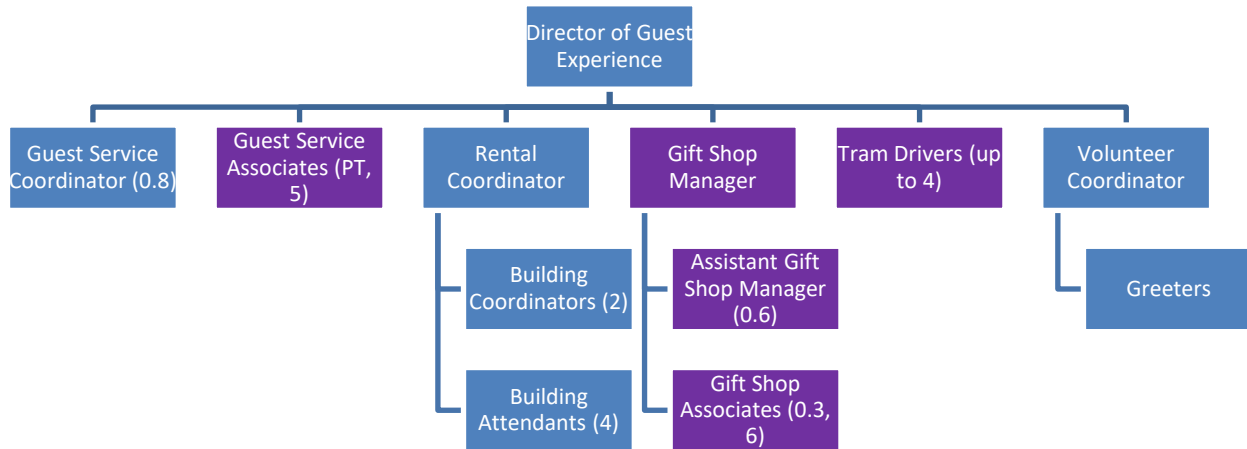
Director of Guest Experience

Guest Service Coordinator (0.8)

Guest Service Associates (PT, 5)

Rental Coordinator

Building Coordinators (2)

Building Attendants (4)

Gift Shop Manager

Assistant Gift Shop Manager (0.6)

Gift Shop Associates (0.3, 6)

Tram Drivers (up to 4)

Volunteer Coordinator

Greeters